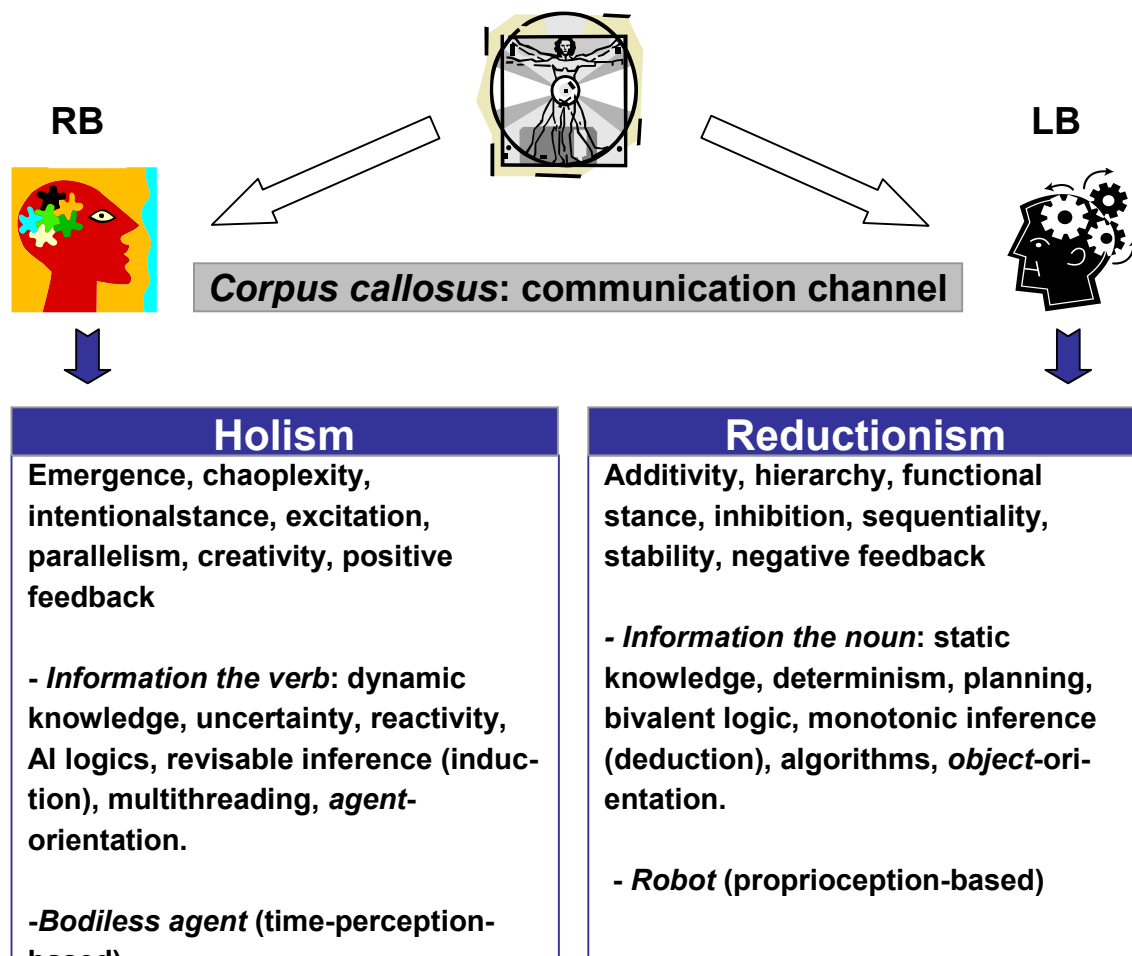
RB

LB

*Corpus callosus*: communication channel

Holism

Emergence, chaoplexity, intentionalstance, excitation, parallelism, creativity, positive feedback

- *Information the verb*: dynamic knowledge, uncertainty, reactivity, AI logics, revisable inference (induction), multithreading, *agent*-orientation.

-*Bodiless agent* (time-perception-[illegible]

Reductionism

Additivity, hierarchy, functional stance, inhibition, sequentiality, stability, negative feedback

- *Information the noun*: static knowledge, determinism, planning, bivalent logic, monotonic inference (deduction), algorithms, *object*-orientation.

- *Robot* (proprioception-based)